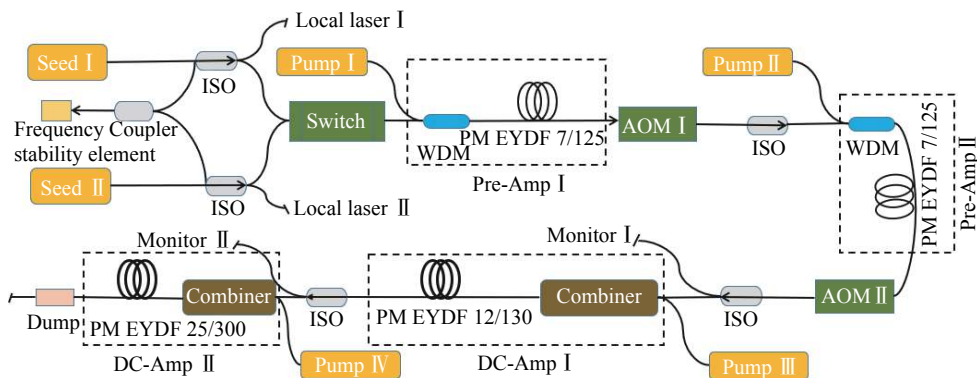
Local laser Ⅰ
Seed Ⅰ
ISO
Pump Ⅰ
Pump Ⅱ
Frequency stability element
Coupler
Switch
WDM
PM EYDF 7/125
AOM Ⅰ
ISO
WDM
PM EYDF 7/125
Pre-Amp Ⅱ
Seed Ⅱ
ISO
Local laser Ⅱ
Pre-Amp Ⅰ
Monitor Ⅱ
Monitor Ⅰ
Dump
Combiner
PM EYDF 25/300
ISO
PM EYDF 12/130
Combiner
ISO
AOM Ⅱ
DC-Amp Ⅱ
Pump Ⅳ
DC-Amp Ⅰ
Pump Ⅲ